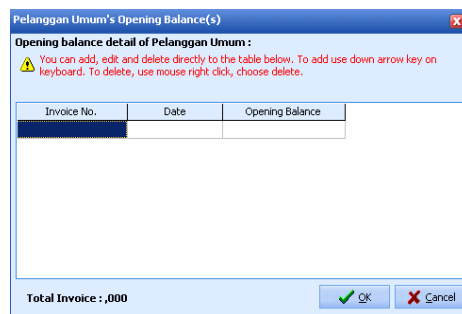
Pelanggan Umum's Opening Balance(s)

Opening balance detail of Pelanggan Umum :

You can add, edit and delete directly to the table below. To add use down arrow key on keyboard. To delete, use mouse right click, choose delete.

| Invoice No. | Date | Opening Balance |
|---|---|---|
| | | |

Total Invoice : ,000

OK

Cancel